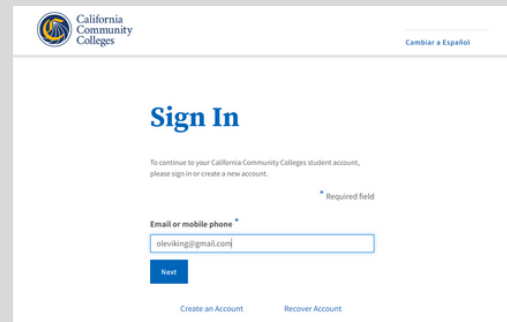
California Community Colleges

Cambiar a Español

Sign In

To continue to your California Community Colleges student account, please sign in or create a new account.

* Required field

Email or mobile phone *

oleviking@gmail.com

Next

Create an Account

Recover Account